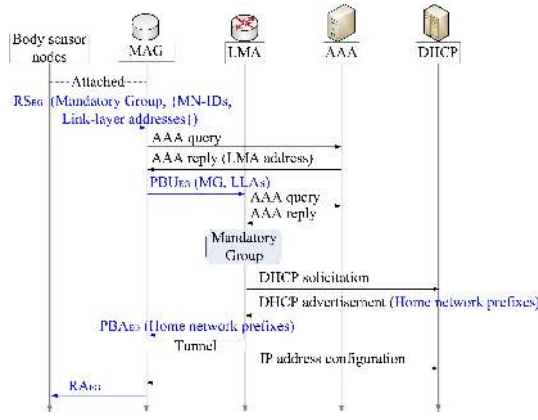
Body sensor nodes

MAG

LMA

AAA

DHCP

Attached

RS$_{EG}$ (Mandatory Group, {MN-IDs, Link-layer addresses})

AAA query

AAA reply (LMA address)

PBU$_{EG}$ (MG, LLAs)

AAA query

AAA reply

Mandatory Group

DHCP solicitation

DHCP advertisement (Home network prefixes)

PBA$_{EG}$ (Home network prefixes)

Tunnel

IP address configuration

RA$_{EG}$